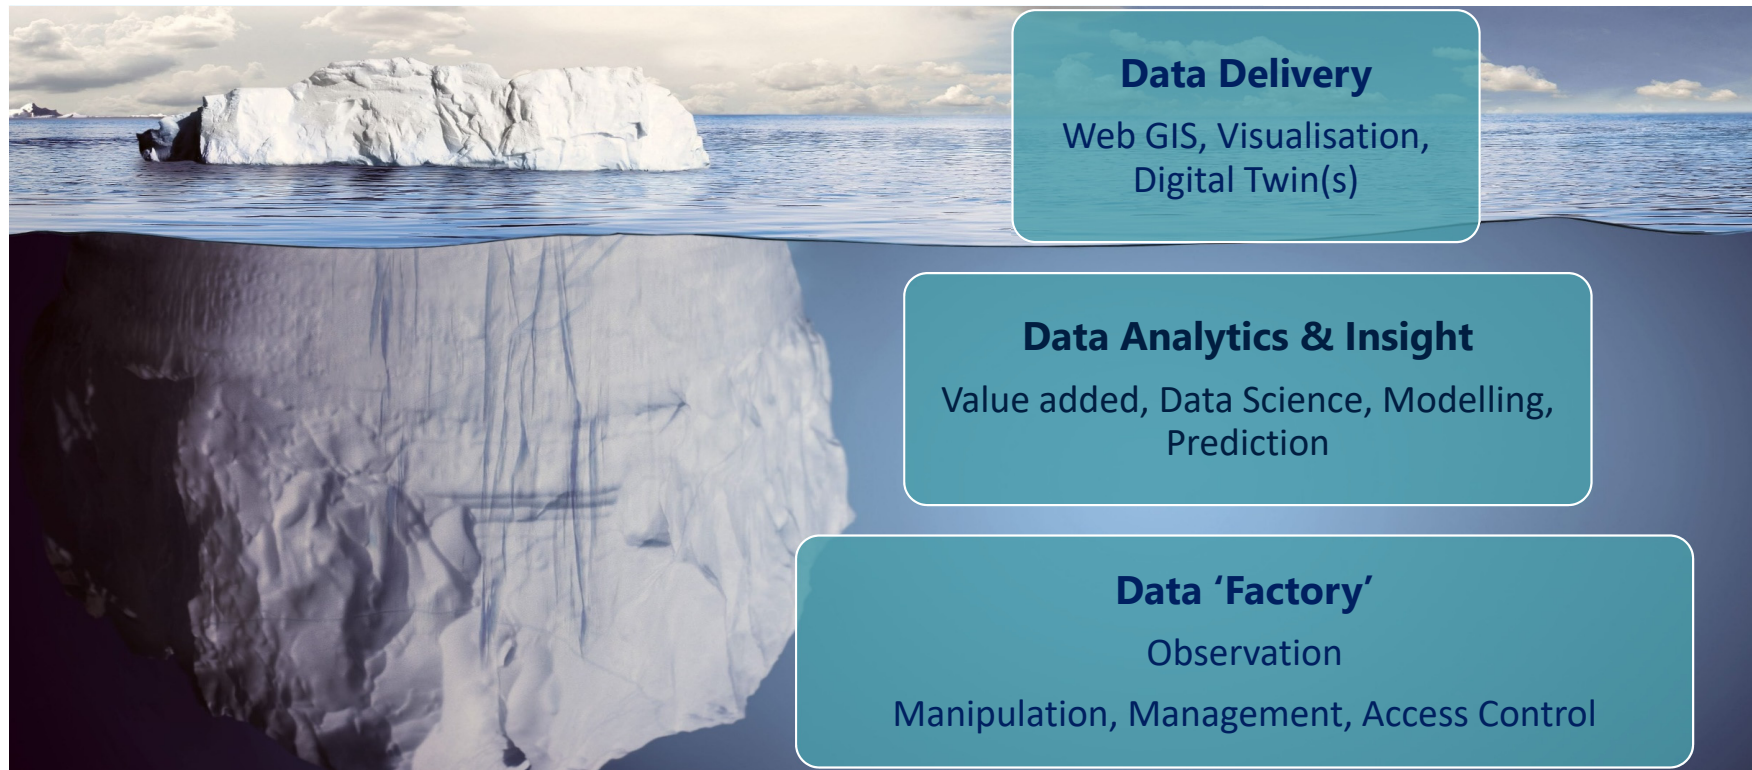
Data Delivery

Web GIS, Visualisation, Digital Twin(s)

Data Analytics & Insight

Value added, Data Science, Modelling, Prediction

Data ‘Factory’

Observation

Manipulation, Management, Access Control